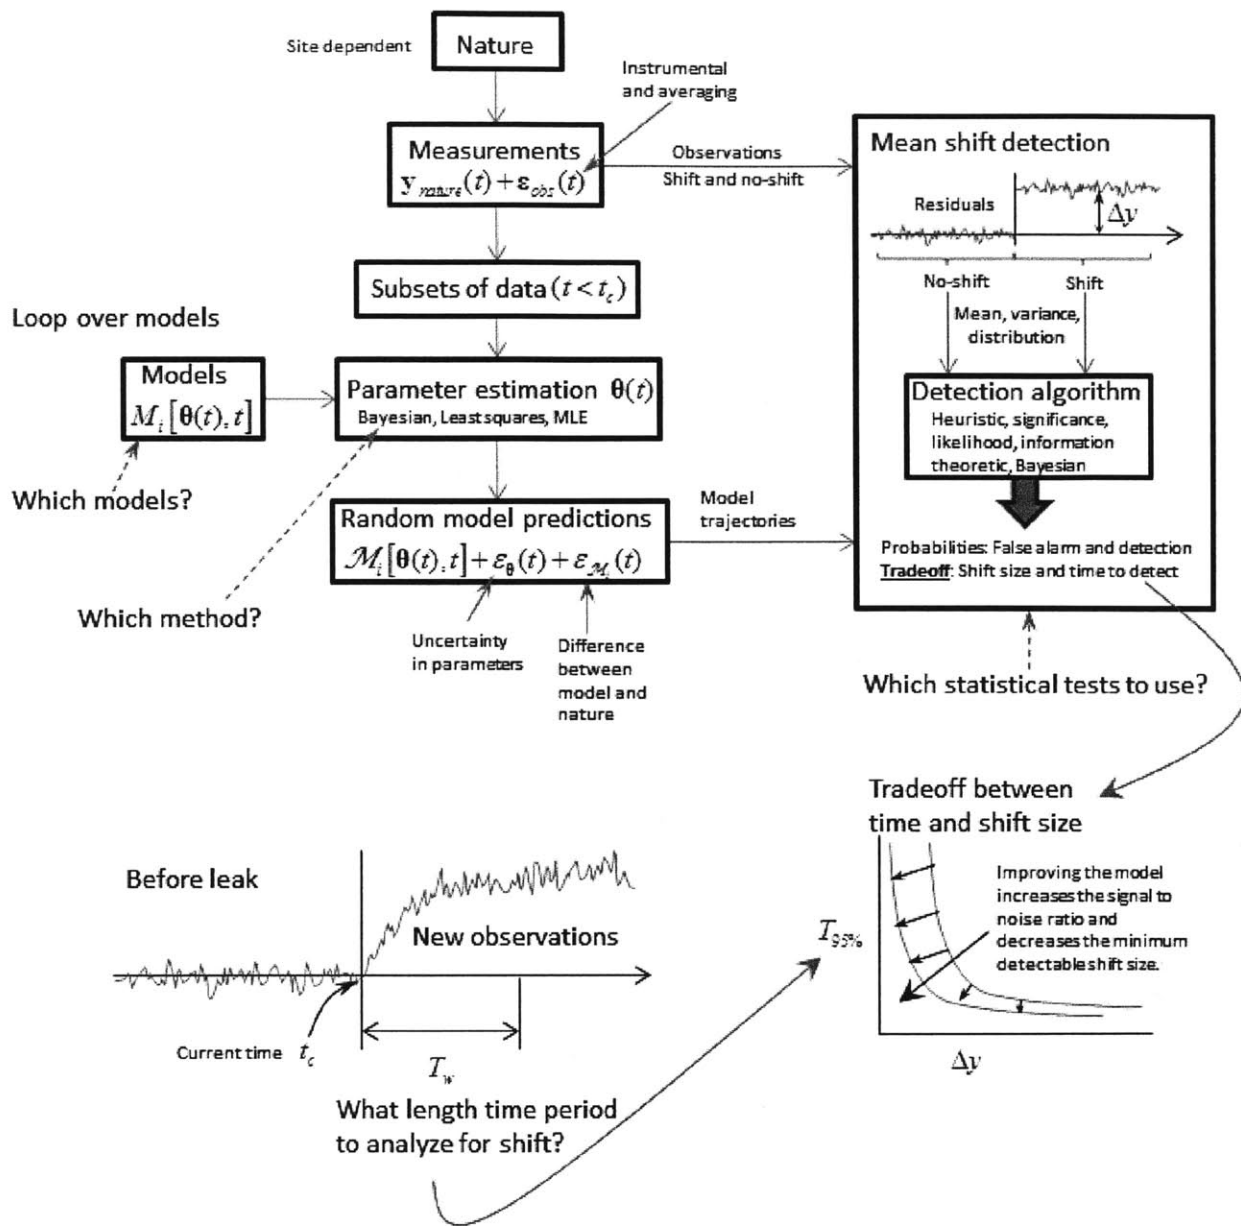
Site dependent

Nature

Instrumental and averaging

Measurements
$\mathbf{y}_{nature}(t)+\boldsymbol{\varepsilon}_{obs}(t)$

Observations
Shift and no-shift

Mean shift detection

Residuals

$\Delta y$

No-shift

Shift

Mean, variance, distribution

Subsets of data $(t<t_c)$

Loop over models

Models
$M_i\left[\boldsymbol{\theta}(t),t\right]$

Parameter estimation $\boldsymbol{\theta}(t)$
Bayesian, Least squares, MLE

Detection algorithm
Heuristic, significance, likelihood, information theoretic, Bayesian

Which models?

Random model predictions
$\mathcal{M}_i\left[\boldsymbol{\theta}(t),t\right]+\varepsilon_{\theta}(t)+\varepsilon_{\mathcal{M}_i}(t)$

Model trajectories

Probabilities: False alarm and detection
Tradeoff: Shift size and time to detect

Which method?

Uncertainty in parameters

Difference between model and nature

Which statistical tests to use?

Tradeoff between time and shift size

Before leak

New observations

Improving the model increases the signal to noise ratio and decreases the minimum detectable shift size.

$T_{95\%}$

Current time $t_c$

$T_w$

$\Delta y$

What length time period to analyze for shift?